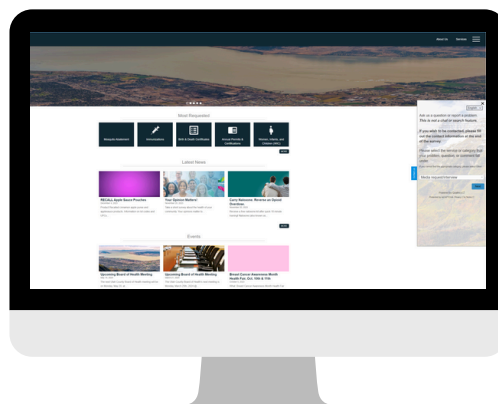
About Us Services

Most Requested

Mosquito Abatement

Immunizations

Birth & Death Certificates

Annual Permits & Certifications

Women, Infants, and Children (WIC)

Latest News

REHAs Apply Spent Priorities

Your Opinion Matters!

Carry Naloxone. Reverse an Opioid Overdose.

Events

Upcoming Board of Health Meeting

Upcoming Board of Health Meeting

Breast Cancer Awareness Month Health Fair Oct. 10th & 11th

Ask a question or report a problem. This is not a chat or search feature.

If you wish to be contacted, please fill out the contact information at the end of the survey.

Please select the service or category that your problem, question, or comment fits under.

Mosquito Abatement/Services